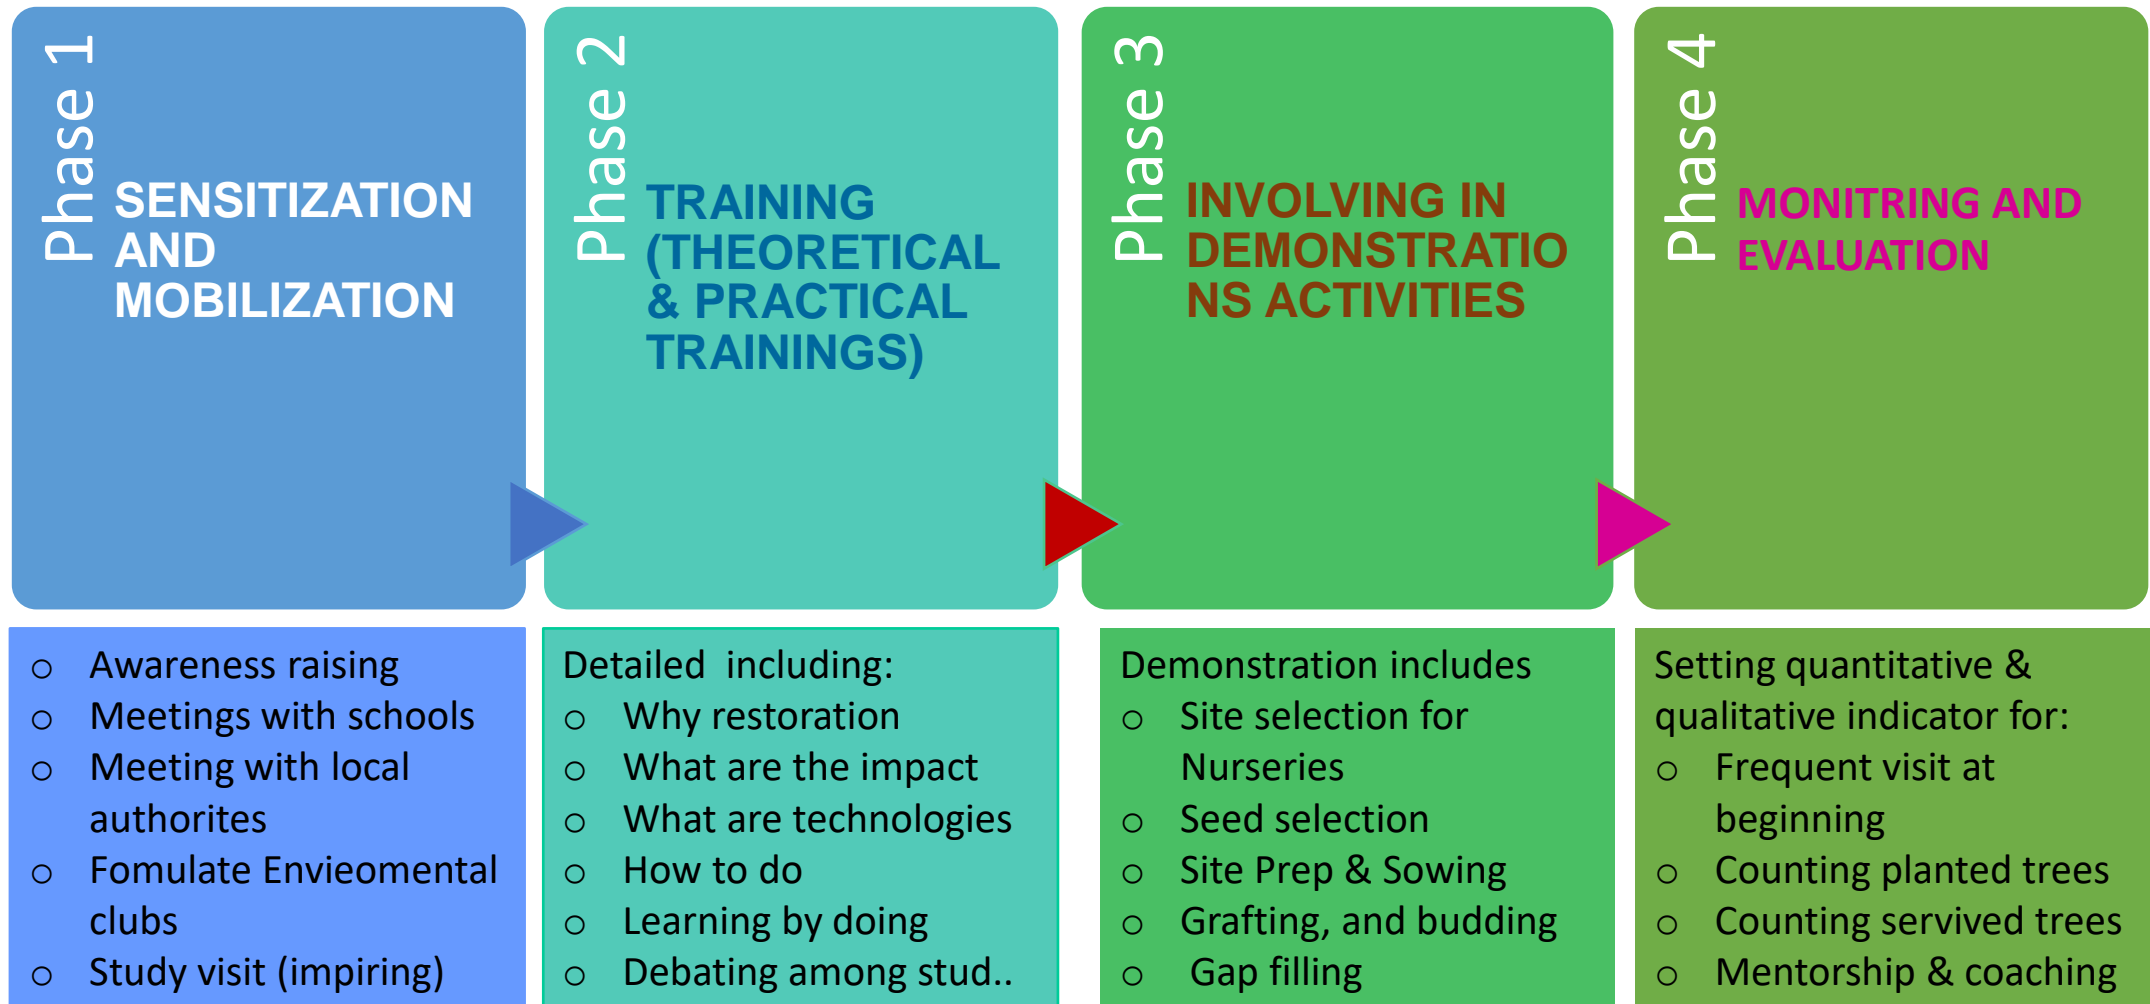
Phase 1
SENSITIZATION AND MOBILIZATION

Phase 2
TRAINING (THEORETICAL & PRACTICAL TRAININGS)

Phase 3
INVOLVING IN DEMONSTRATIONS ACTIVITIES

Phase 4
MONITRING AND EVALUATION

- Awareness raising
- Meetings with schools
- Meeting with local authorites
- Fomulate Envieomental clubs
- Study visit (impiring)

Detailed including:
- Why restoration
- What are the impact
- What are technologies
- How to do
- Learning by doing
- Debating among stud..

Demonstration includes
- Site selection for Nurseries
- Seed selection
- Site Prep & Sowing
- Grafting, and budding
- Gap filling

Setting quantitative & qualitative indicator for:
- Frequent visit at beginning
- Counting planted trees
- Counting servived trees
- Mentorship & coaching